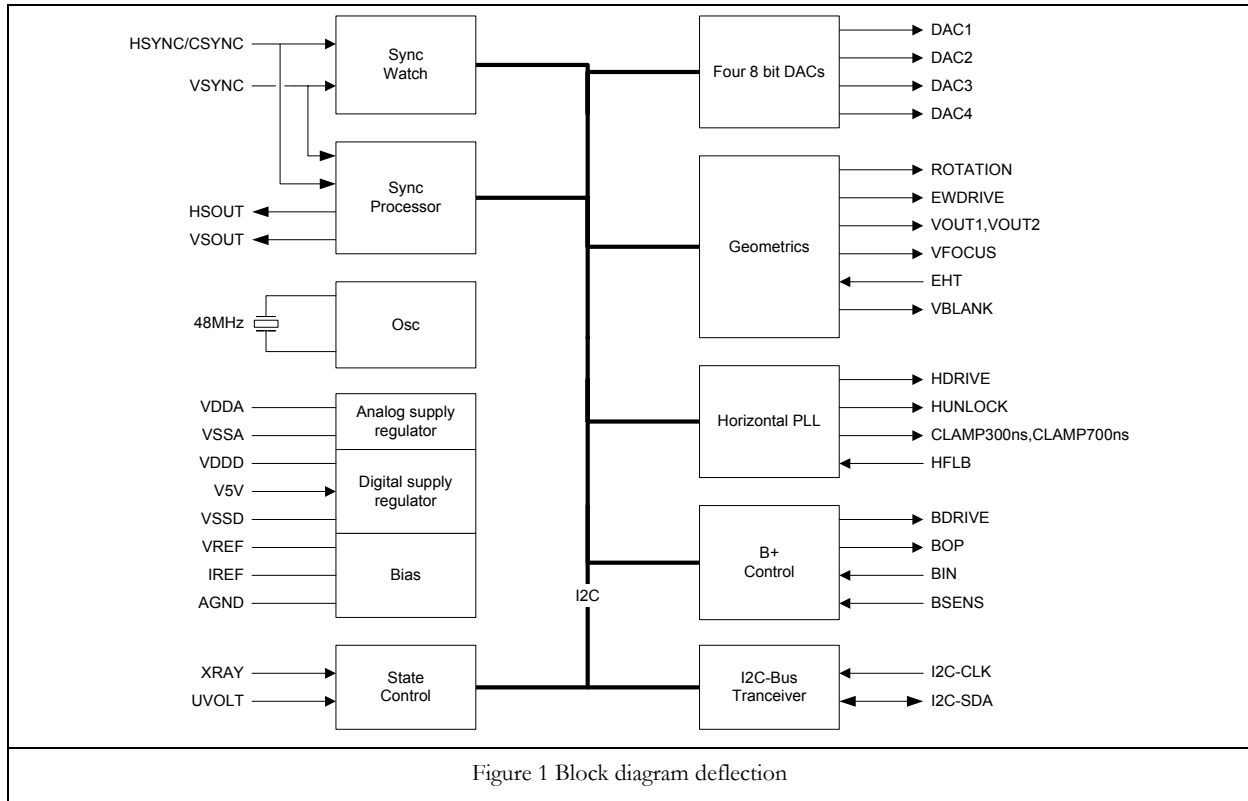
HSYNC/CSYNC
VSYNC
Sync Watch
Sync Processor
HSOUT
VSOUT
48MHz
Osc
VDDA
VSSA
Analog supply regulator
VDDD
V5V
VSSD
Digital supply regulator
VREF
IREF
AGND
Bias
XRAY
UVOLT
State Control
I2C
Four 8 bit DACs
DAC1
DAC2
DAC3
DAC4
Geometrics
ROTATION
EWDRIVE
VOUT1,VOUT2
VFOCUS
EHT
VBLANK
Horizontal PLL
HDRIVE
HUNLOCK
CLAMP300ns,CLAMP700ns
HFLB
B+ Control
BDRIVE
BOP
BIN
BSENS
I2C-Bus Tranceiver
I2C-CLK
I2C-SDA

Figure 1 Block diagram deflection